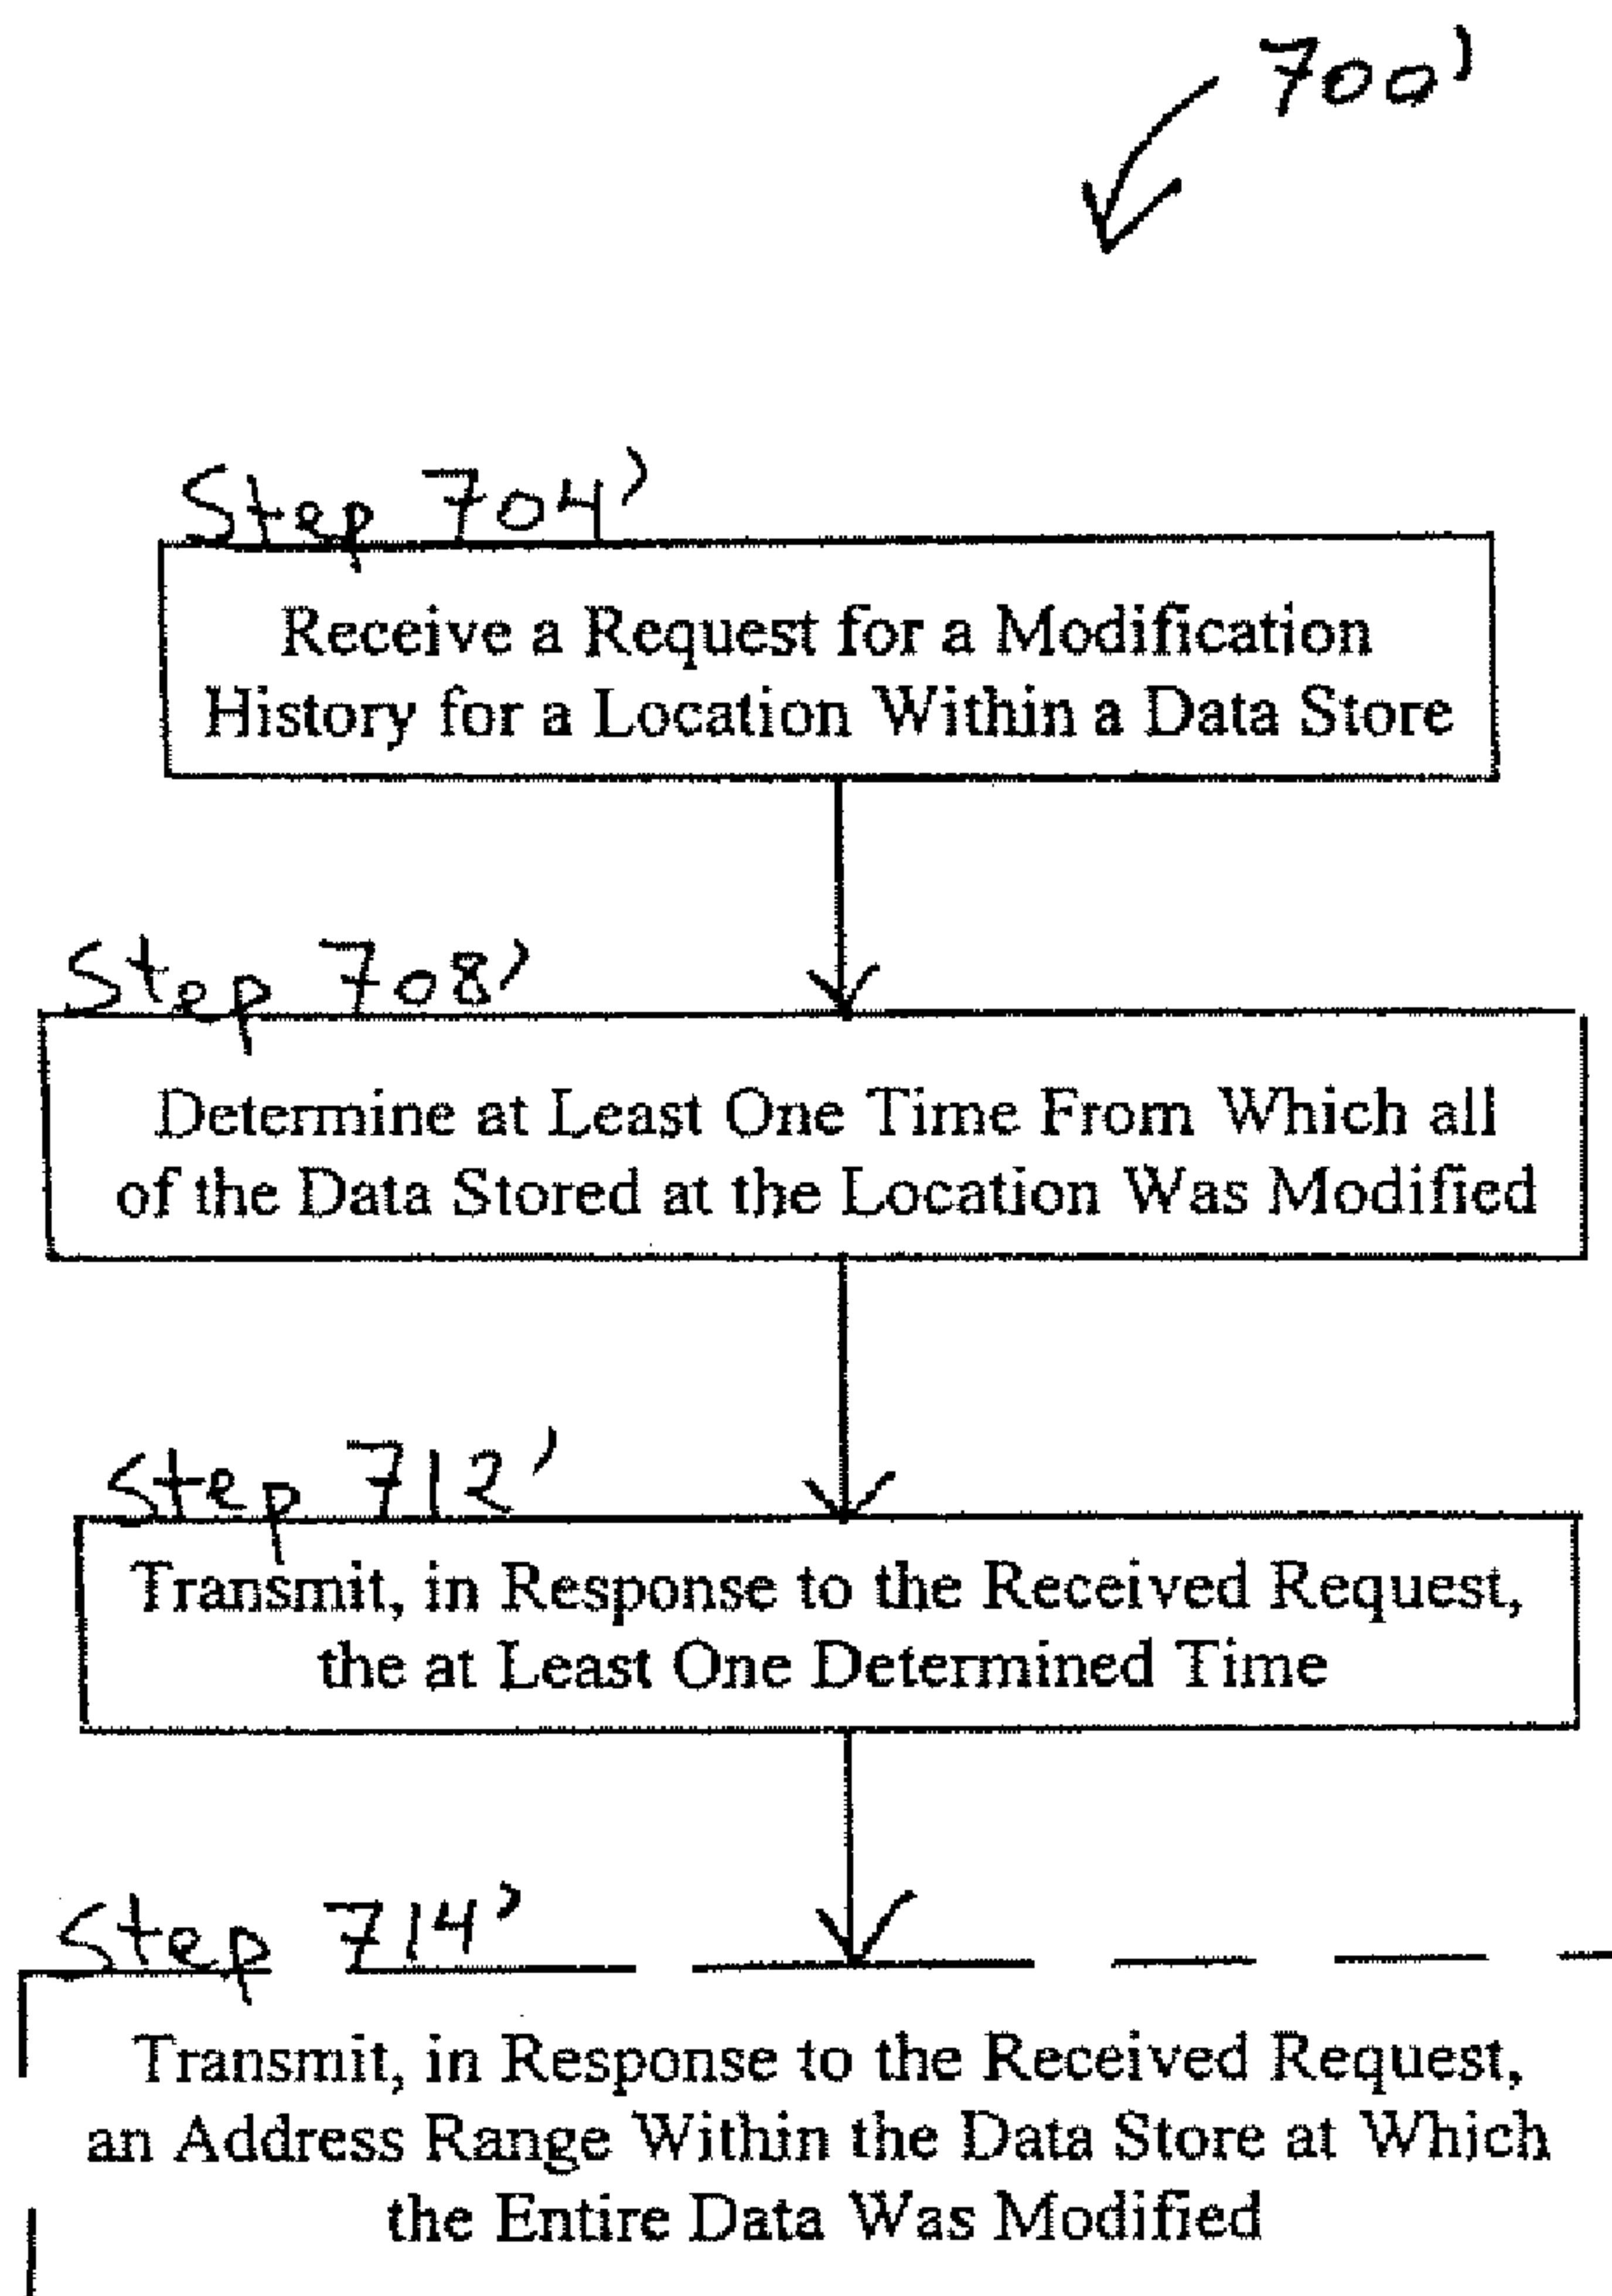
700'

Step 704'

Receive a Request for a Modification History for a Location Within a Data Store

Step 708'

Determine at Least One Time From Which all of the Data Stored at the Location Was Modified

Step 712'

Transmit, in Response to the Received Request, the at Least One Determined Time

Step 714'

Transmit, in Response to the Received Request, an Address Range Within the Data Store at Which the Entire Data Was Modified